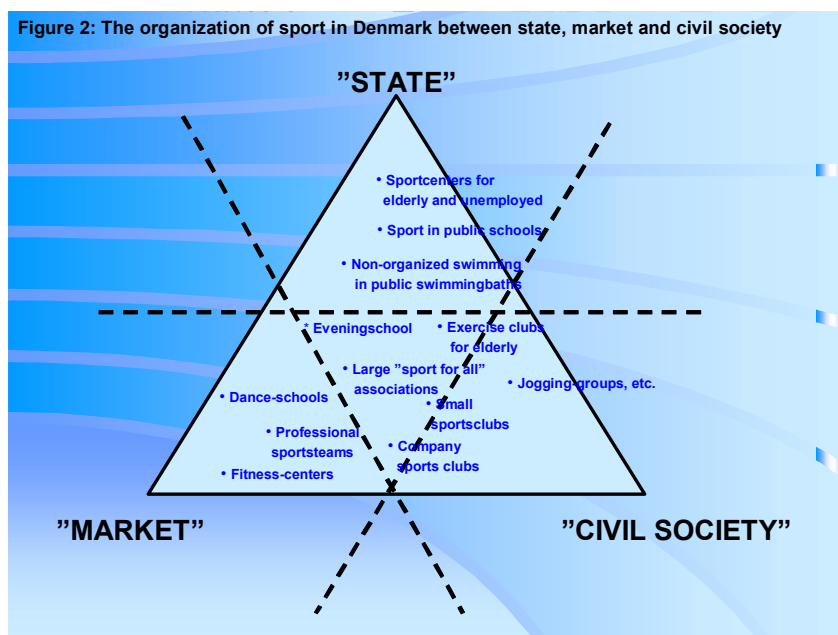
Figure 2: The organization of sport in Denmark between state, market and civil society

”STATE”

• Sportcenters for elderly and unemployed

• Sport in public schools

• Non-organized swimming in public swimmingbaths

* Eveningschool

• Exercise clubs for elderly

• Large ”sport for all” associations

• Jogging-groups, etc.

• Dance-schools

• Small sportsclubs

• Professional sportsteams

• Company sports clubs

• Fitness-centers

”MARKET”

”CIVIL SOCIETY”